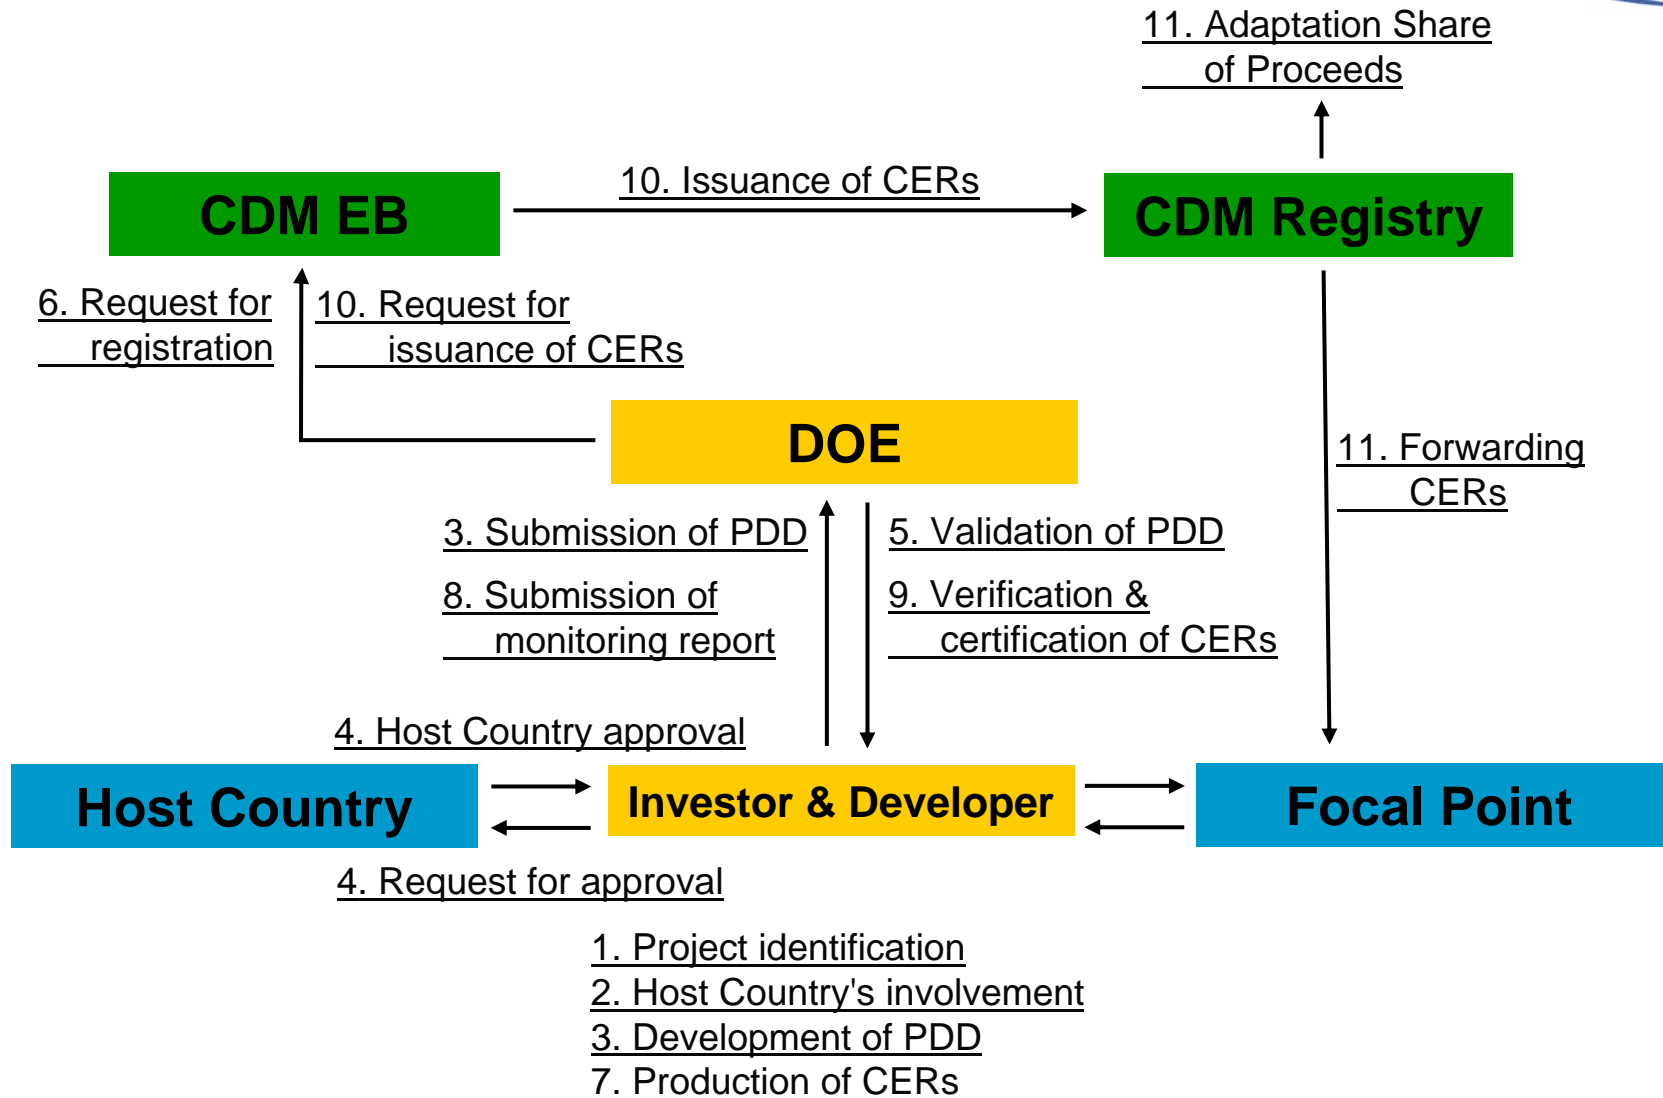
11. Adaptation Share of Proceeds

CDM EB

10. Issuance of CERs

CDM Registry

6. Request for registration

10. Request for issuance of CERs

DOE

11. Forwarding CERs

3. Submission of PDD

8. Submission of monitoring report

5. Validation of PDD

9. Verification & certification of CERs

4. Host Country approval

Host Country

Investor & Developer

Focal Point

4. Request for approval

1. Project identification
2. Host Country's involvement
3. Development of PDD
7. Production of CERs